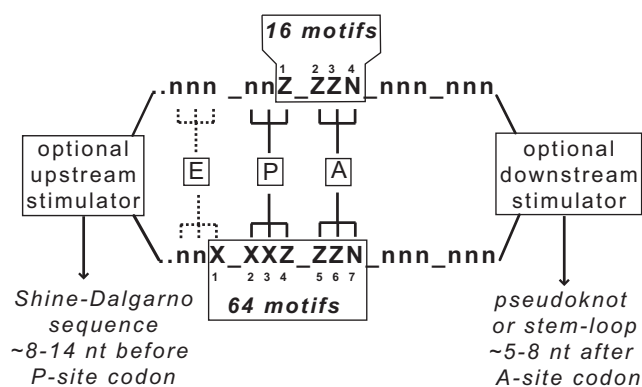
16 motifs

1 2 3 4

.nnn _nnZ_ZZN_nnn_nnn

optional upstream stimulator

E

P

A

optional downstream stimulator

.nnX_XXZ_ZZN_nnn_nnn

1 2 3 4 5 6 7

64 motifs

Shine-Dalgarno sequence ~8-14 nt before P-site codon

pseudoknot or stem-loop ~5-8 nt after A-site codon